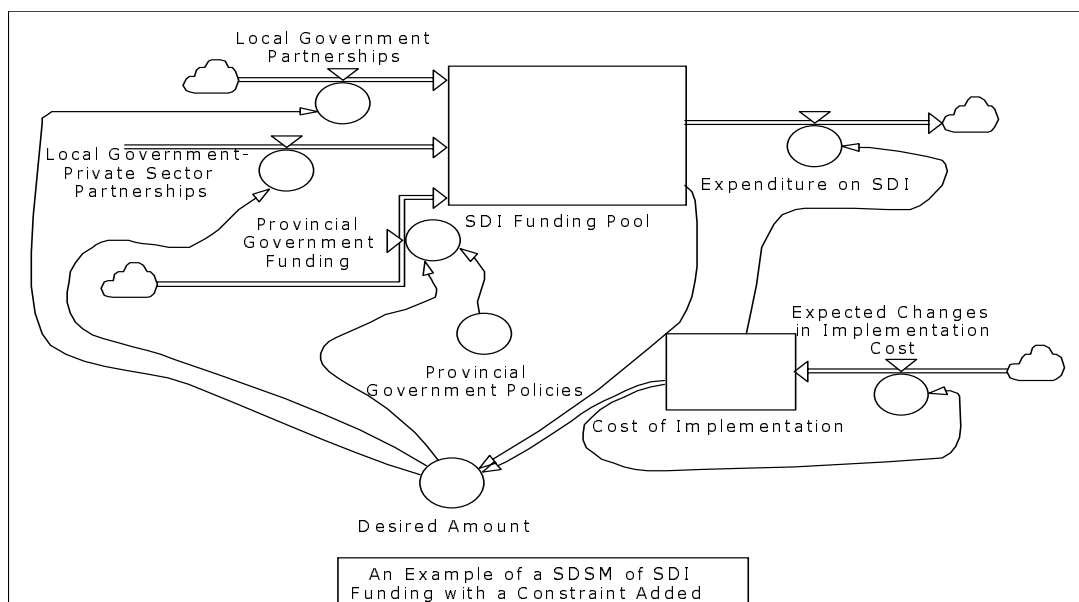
Local Government Partnerships

Local Government-Private Sector Partnerships

Provincial Government Funding

SDI Funding Pool

Expenditure on SDI

Provincial Government Policies

Expected Changes in Implementation Cost

Cost of Implementation

Desired Amount

An Example of a SDSM of SDI Funding with a Constraint Added